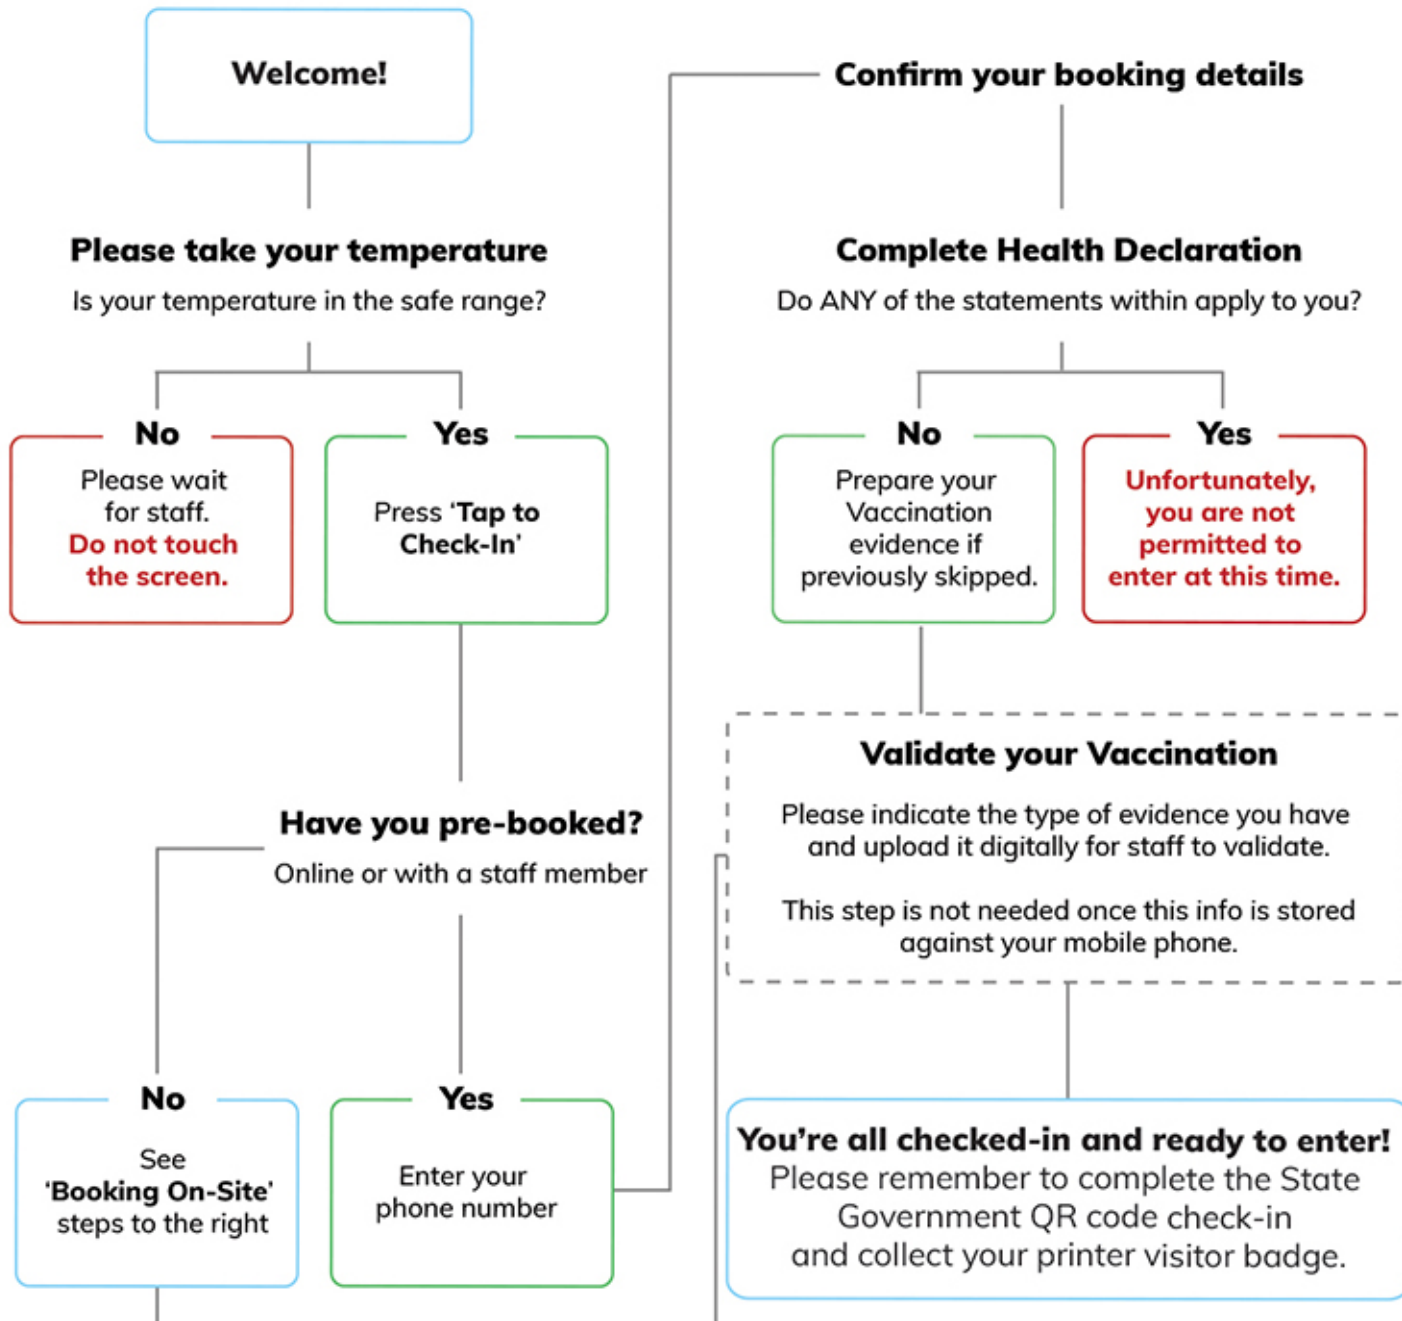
Welcome!

Please take your temperature
Is your temperature in the safe range?

No
Please wait for staff. Do not touch the screen.

Yes
Press 'Tap to Check-In'

Have you pre-booked?
Online or with a staff member

No
See 'Booking On-Site' steps to the right

Yes
Enter your phone number

Confirm your booking details

Complete Health Declaration
Do ANY of the statements within apply to you?

No
Prepare your Vaccination evidence if previously skipped.

Yes
Unfortunately, you are not permitted to enter at this time.

Validate your Vaccination
Please indicate the type of evidence you have and upload it digitally for staff to validate.

This step is not needed once this info is stored against your mobile phone.

You're all checked-in and ready to enter!
Please remember to complete the State Government QR code check-in and collect your printer visitor badge.